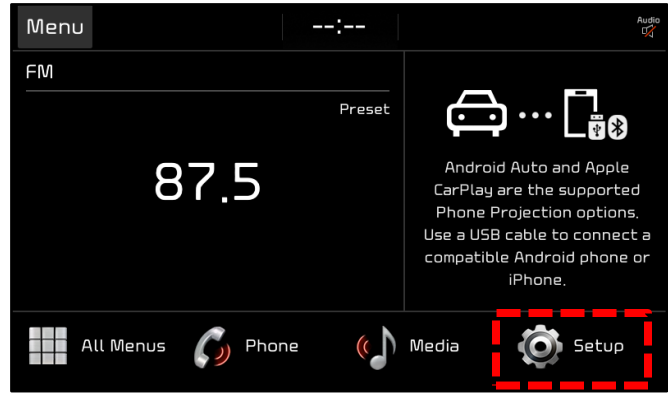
Menu
--:--
Audio

FM
Preset
87.5

Android Auto and Apple CarPlay are the supported Phone Projection options. Use a USB cable to connect a compatible Android phone or iPhone.

All Menus
Phone
Media
Setup